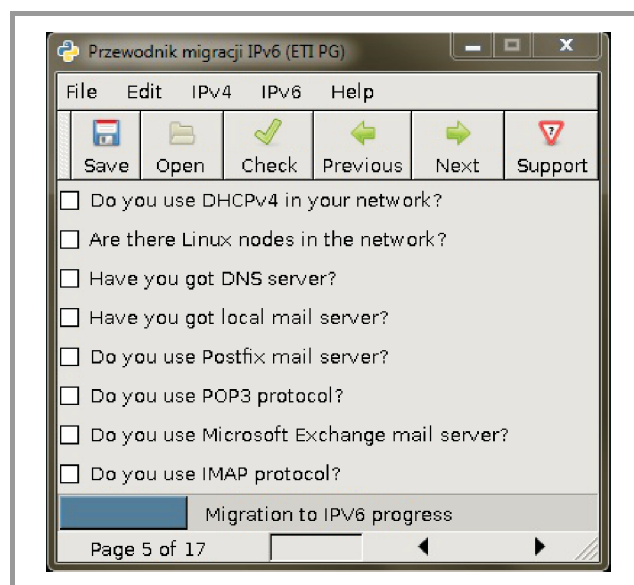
Przewodnik migracji IPv6 (ETI PG)

File Edit IPv4 IPv6 Help

Save Open Check Previous Next Support

Do you use DHCPv4 in your network?

Are there Linux nodes in the network?

Have you got DNS server?

Have you got local mail server?

Do you use Postfix mail server?

Do you use POP3 protocol?

Do you use Microsoft Exchange mail server?

Do you use IMAP protocol?

Migration to IPV6 progress

Page 5 of 17